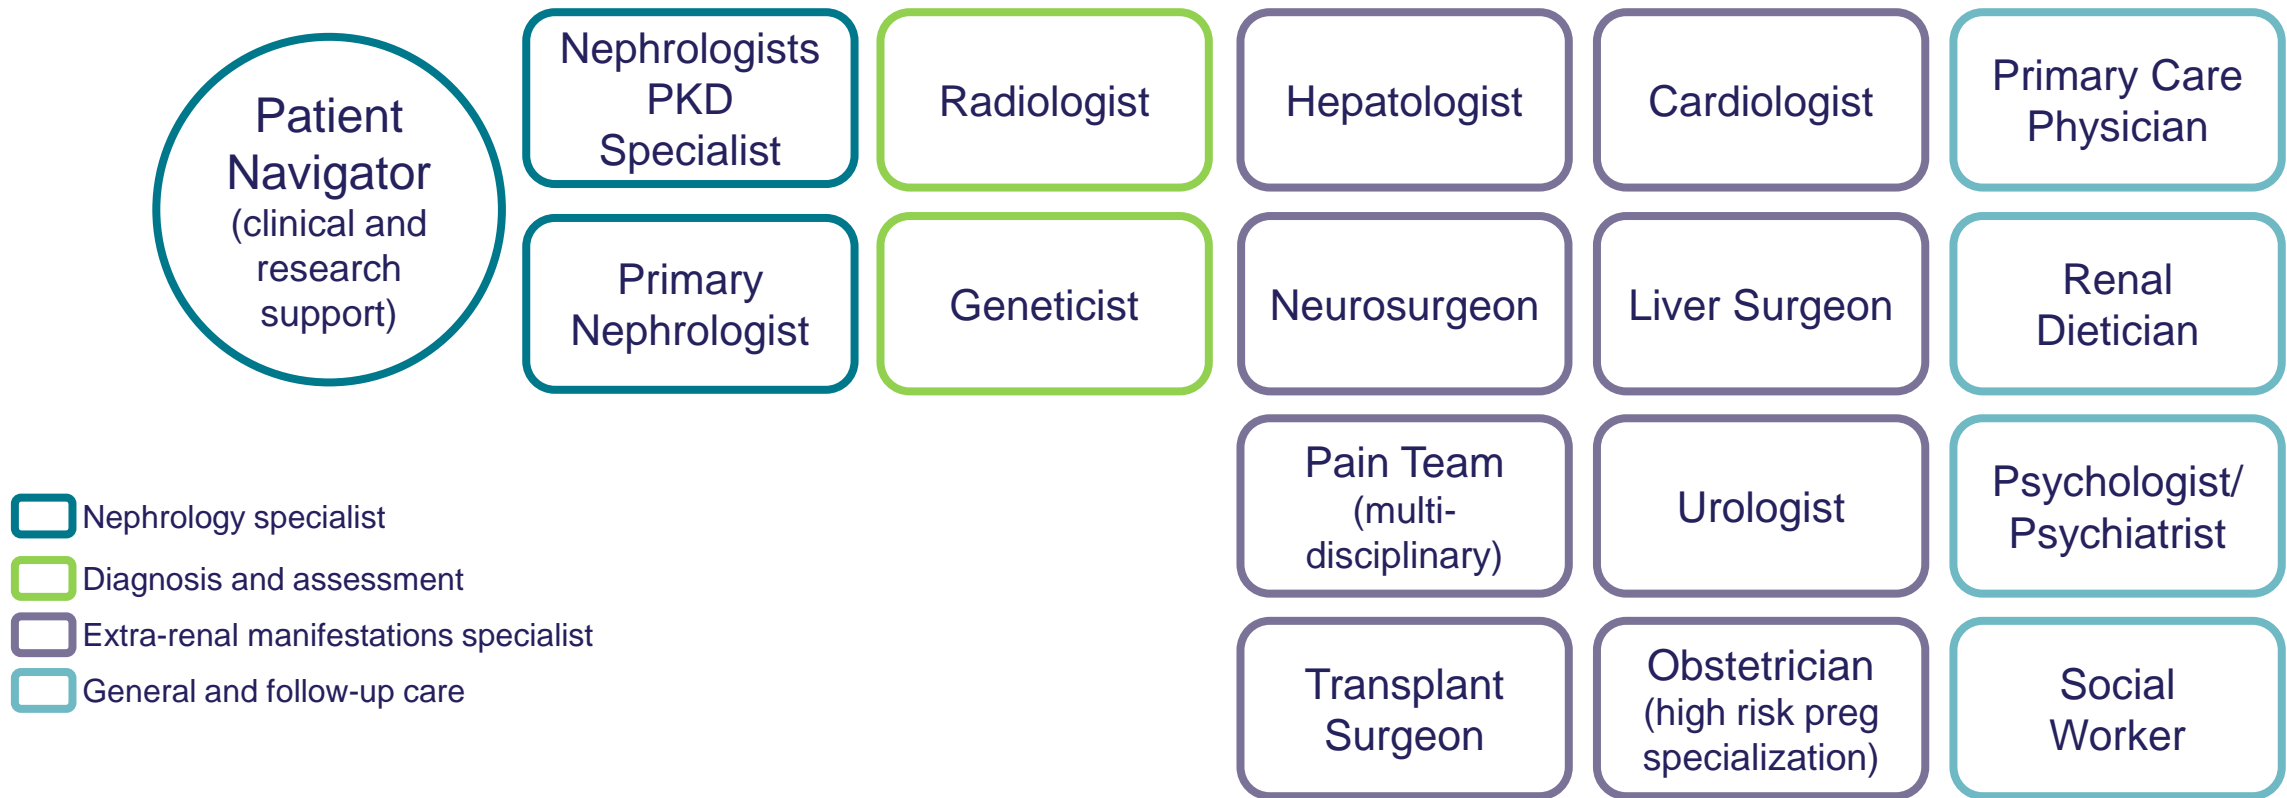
Patient Navigator (clinical and research support)

Nephrologists PKD Specialist

Radiologist

Hepatologist

Cardiologist

Primary Care Physician

Primary Nephrologist

Geneticist

Neurosurgeon

Liver Surgeon

Renal Dietician

Pain Team (multi-disciplinary)

Urologist

Psychologist/ Psychiatrist

Transplant Surgeon

Obstetrician (high risk preg specialization)

Social Worker

Nephrology specialist
Diagnosis and assessment
Extra-renal manifestations specialist
General and follow-up care